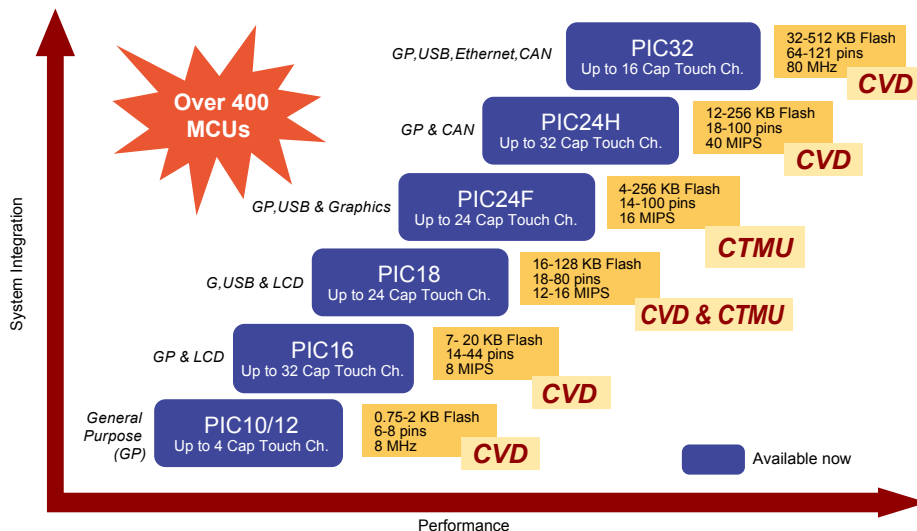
Over 400 MCUs

System Integration

GP,USB,Ethernet,CAN

PIC32
Up to 16 Cap Touch Ch.

32-512 KB Flash
64-121 pins
80 MHz

CVD

GP & CAN

PIC24H
Up to 32 Cap Touch Ch.

12-256 KB Flash
18-100 pins
40 MIPS

CVD

GP,USB & Graphics

PIC24F
Up to 24 Cap Touch Ch.

4-256 KB Flash
14-100 pins
16 MIPS

CTMU

G,USB & LCD

PIC18
Up to 24 Cap Touch Ch.

16-128 KB Flash
18-80 pins
12-16 MIPS

CVD & CTMU

GP & LCD

PIC16
Up to 32 Cap Touch Ch.

7- 20 KB Flash
14-44 pins
8 MIPS

CVD

General Purpose (GP)

PIC10/12
Up to 4 Cap Touch Ch.

0.75-2 KB Flash
6-8 pins
8 MHz

CVD

Available now

Performance